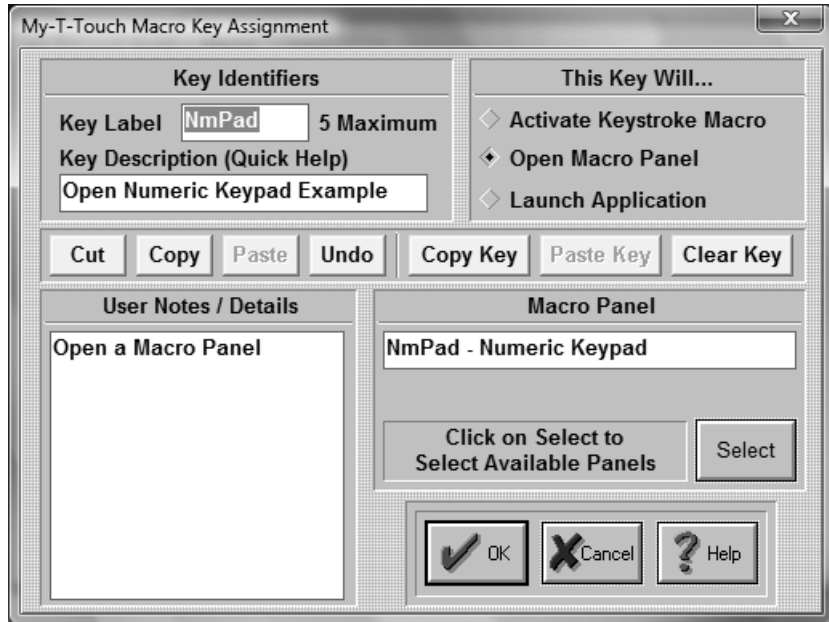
My-T-Touch Macro Key Assignment

Key Identifiers

Key Label NmPad 5 Maximum

Key Description (Quick Help)

Open Numeric Keypad Example

This Key Will...

Activate Keystroke Macro

Open Macro Panel

Launch Application

Cut Copy Paste Undo Copy Key Paste Key Clear Key

User Notes / Details

Open a Macro Panel

Macro Panel

NmPad - Numeric Keypad

Click on Select to Select Available Panels

Select

OK Cancel Help